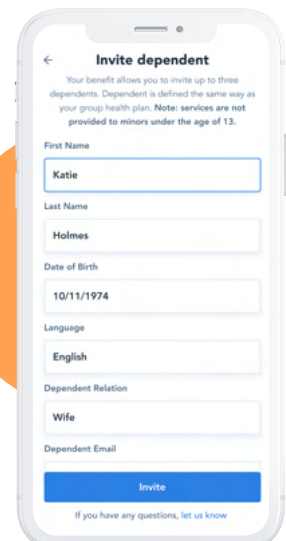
← Invite dependent

Your benefit allows you to invite up to three dependents. Dependent is defined the same way as your group health plan. **Note: services are not provided to minors under the age of 13.**

First Name

Katie

Last Name

Holmes

Date of Birth

10/11/1974

Language

English

Dependent Relation

Wife

Dependent Email

Invite

If you have any questions, let us know